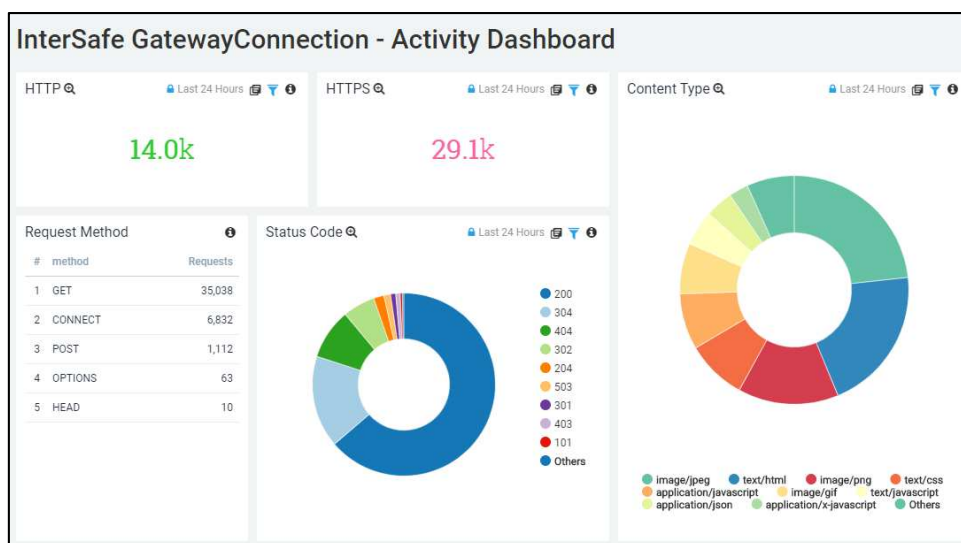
InterSafe GatewayConnection - Activity Dashboard

HTTP
Last 24 Hours
14.0k

HTTPS
Last 24 Hours
29.1k

Content Type
Last 24 Hours

Request Method

| # | method | Requests |
|---|---|---|
| 1 | GET | 35,038 |
| 2 | CONNECT | 6,832 |
| 3 | POST | 1,112 |
| 4 | OPTIONS | 63 |
| 5 | HEAD | 10 |

Status Code
Last 24 Hours

200
304
404
302
204
503
301
403
101
Others

image/jpeg
text/html
image/png
text/css
application/javascript
image/gif
text/javascript
application/json
application/x-javascript
Others